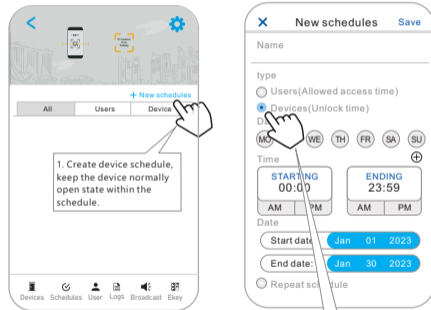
+ New schedules

All | Users | Device

1. Create device schedule, keep the device normally open state within the schedule.

Devices Schedules User Logs Broadcast Ekey

New schedules Save

Name

type

Users(Allowed access time)

Devices(Unlock time)

D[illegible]

MO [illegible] WE TH FR SA SU

Time

STARTING 00:00

AM PM

ENDING 23:59

AM PM

Date

Start date Jan 01 2023

End date: Jan 30 2023

Repeat sc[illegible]edule